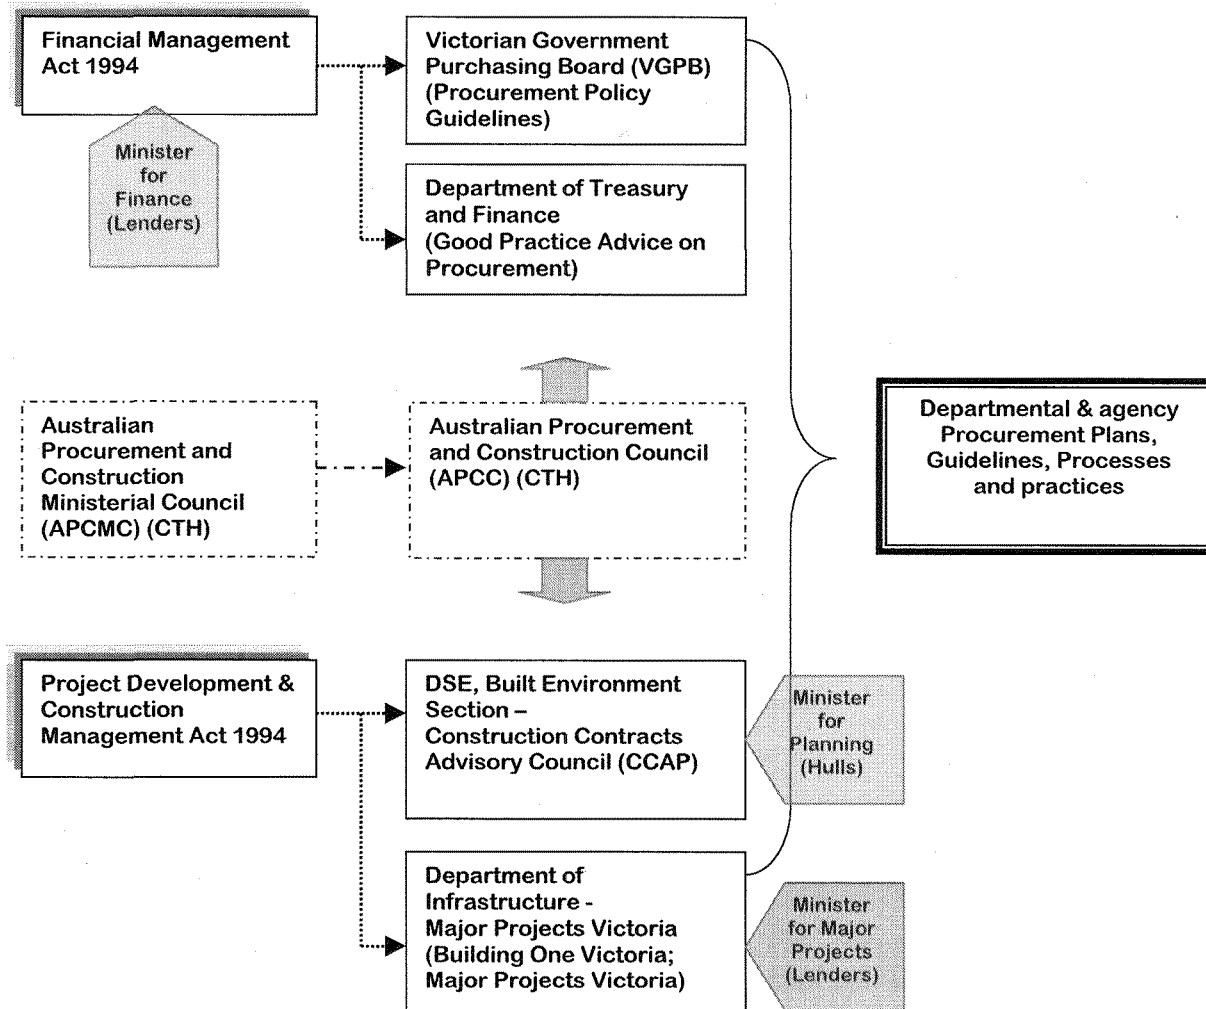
Financial Management Act 1994

Minister for Finance (Lenders)

Victorian Government Purchasing Board (VGPB) (Procurement Policy Guidelines)

Department of Treasury and Finance (Good Practice Advice on Procurement)

Australian Procurement and Construction Ministerial Council (APCMC) (CTH)

Australian Procurement and Construction Council (APCC) (CTH)

Departmental & agency Procurement Plans, Guidelines, Processes and practices

Project Development & Construction Management Act 1994

DSE, Built Environment Section – Construction Contracts Advisory Council (CCAP)

Minister for Planning (Hulls)

Department of Infrastructure - Major Projects Victoria (Building One Victoria; Major Projects Victoria)

Minister for Major Projects (Lenders)